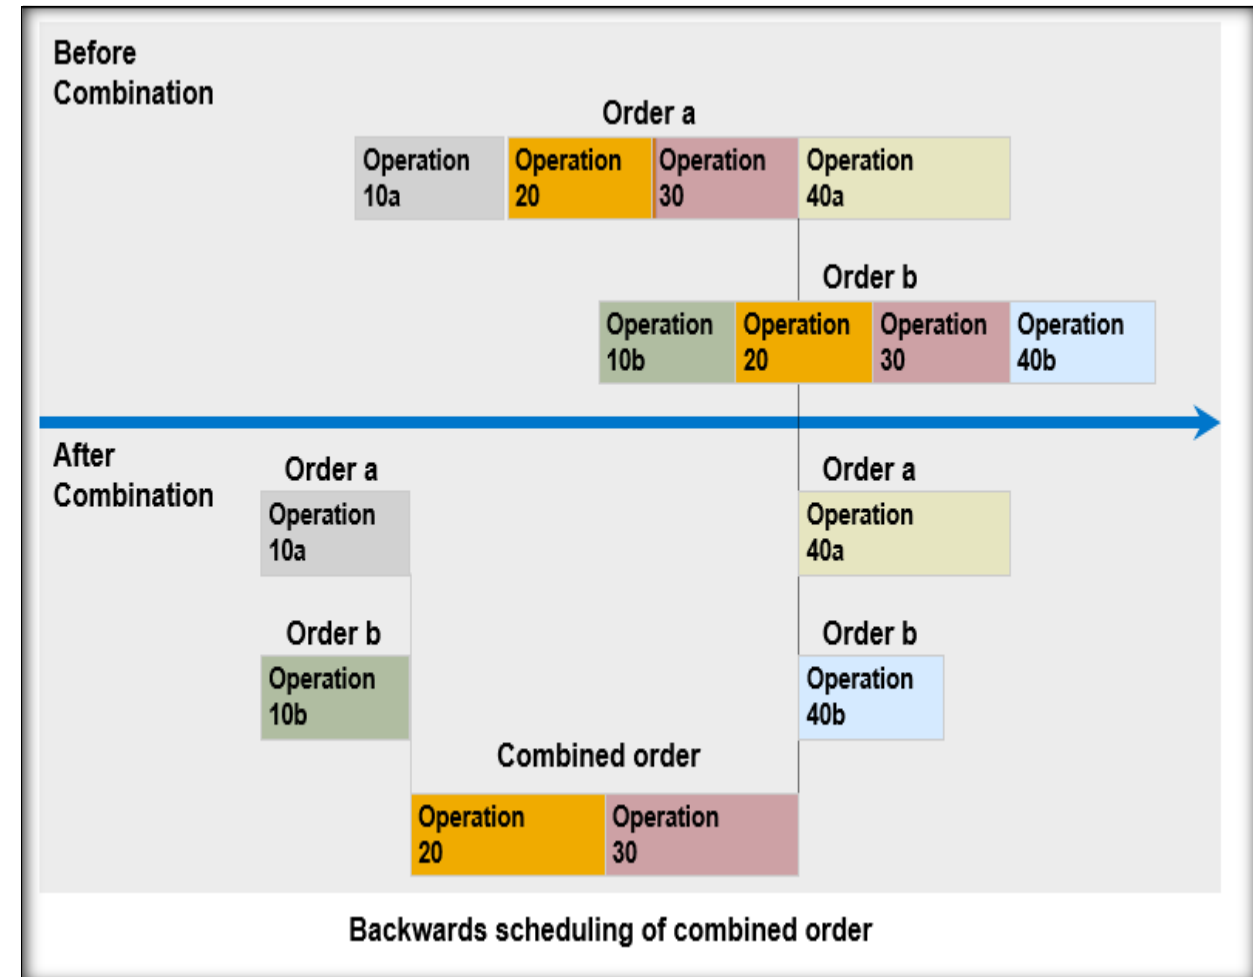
Before Combination

Order a

Operation 10a | Operation 20 | Operation 30 | Operation 40a

Order b

Operation 10b | Operation 20 | Operation 30 | Operation 40b

After Combination

Order a

Operation 10a

Order b

Operation 10b

Order a

Operation 40a

Order b

Operation 40b

Combined order

Operation 20 | Operation 30

Backwards scheduling of combined order